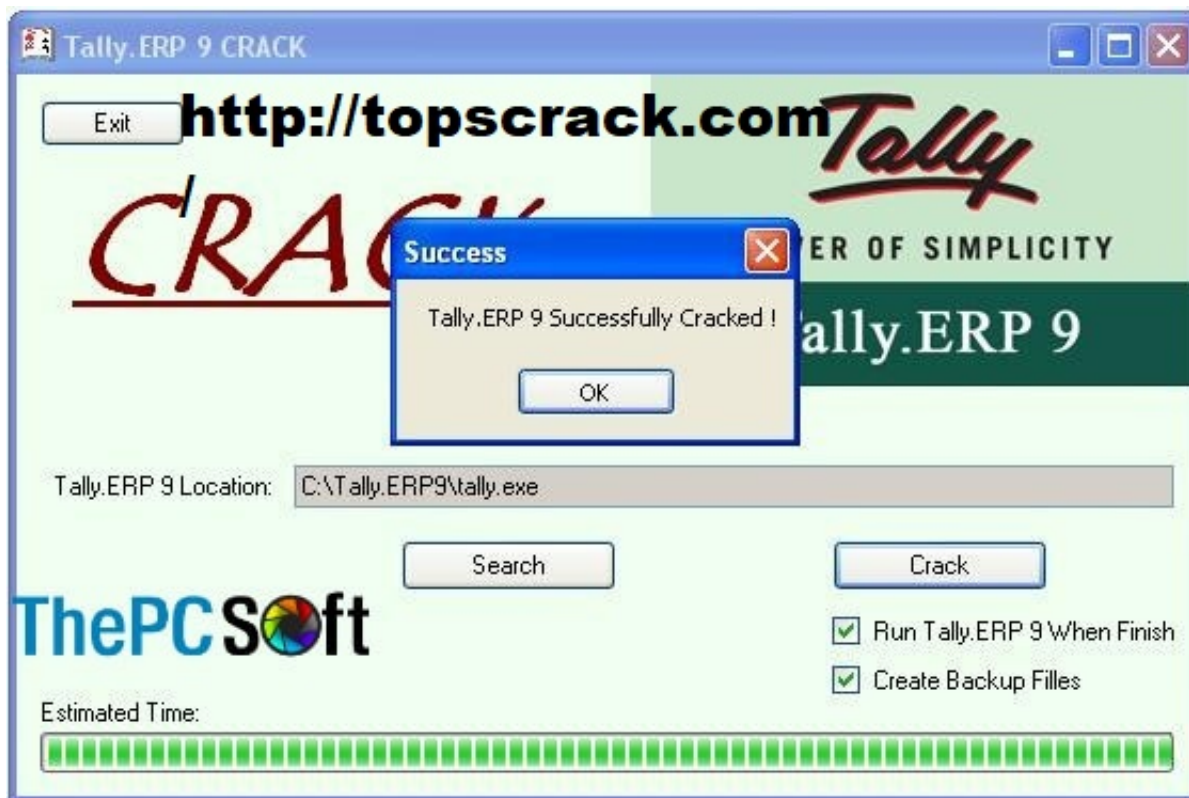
Tally.ERP 9 CRACK

Exit

http://topscrack.com

Tally

CRAC

Success

Tally.ERP 9 Successfully Cracked !

OK

ER OF SIMPLICITY

ally.ERP 9

Tally.ERP 9 Location: C:\Tally.ERP9\tally.exe

Search

Crack

ThePCSoft

Run Tally.ERP 9 When Finish

Create Backup Filles

Estimated Time: